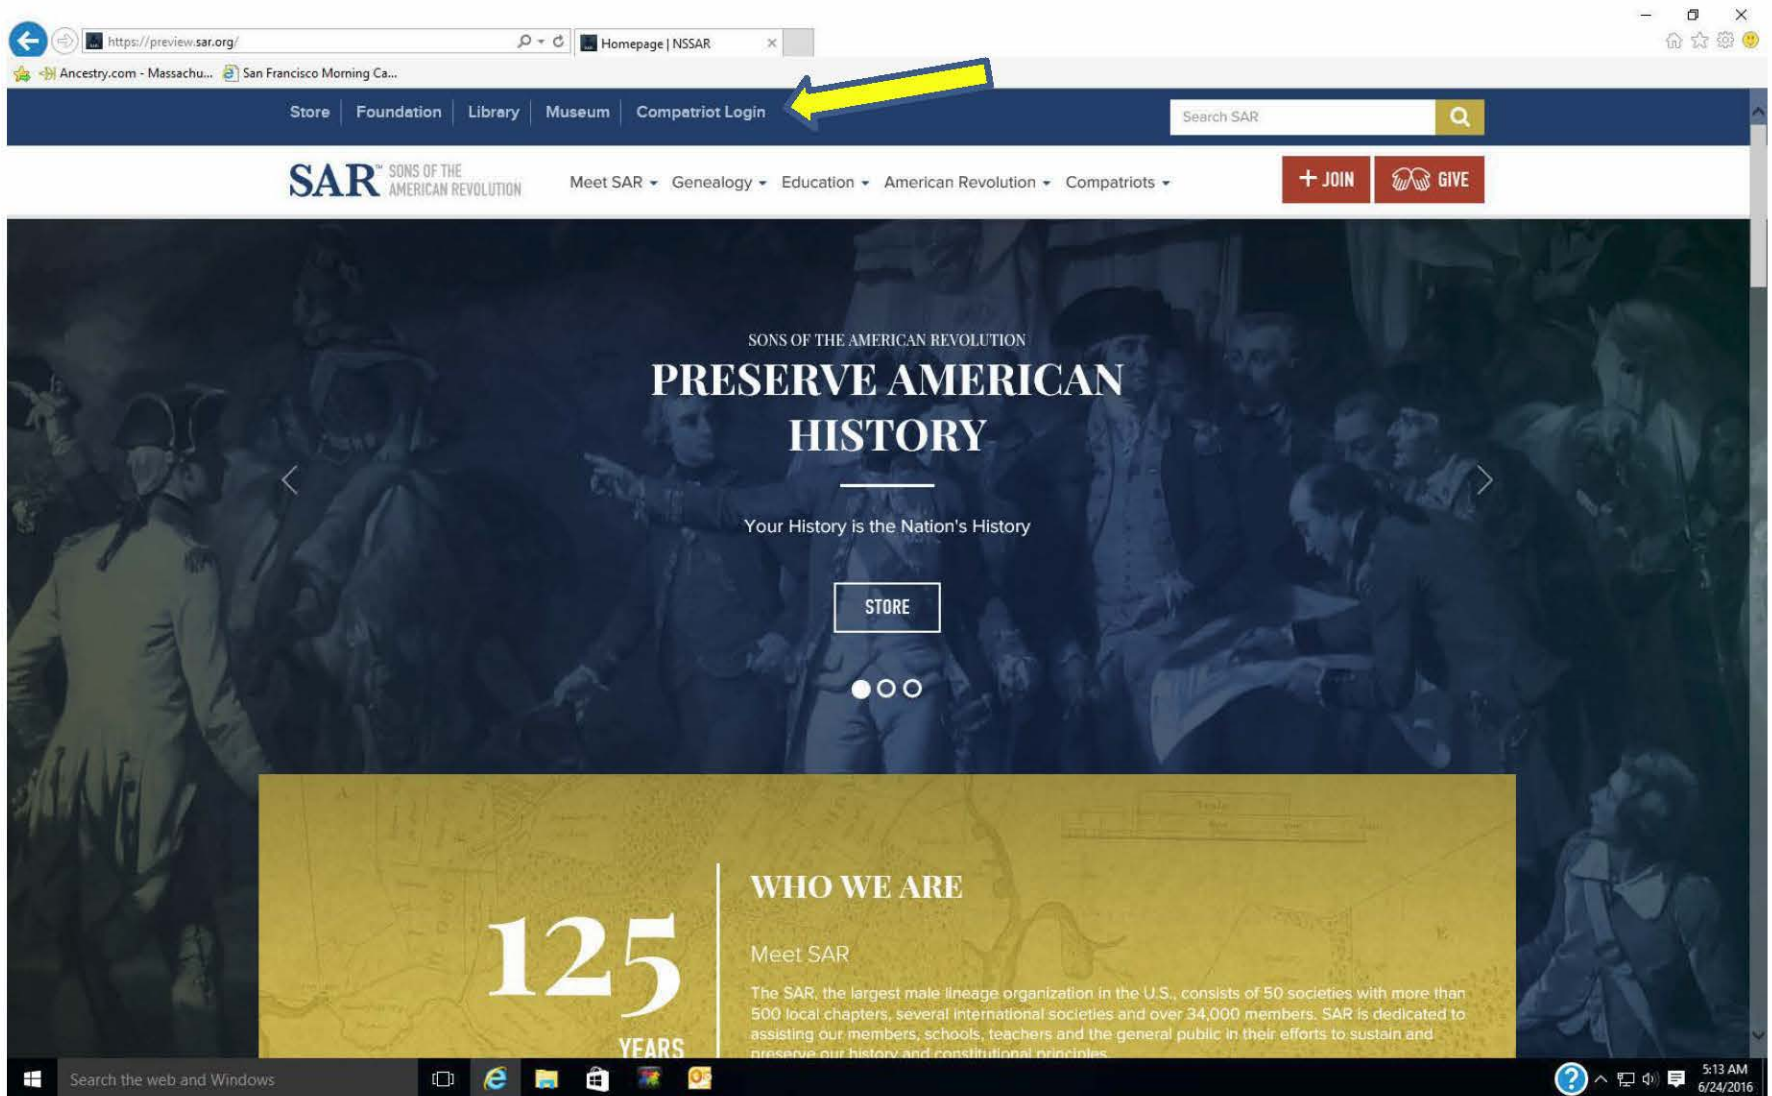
https://preview.sar.org/

Homepage | NSSAR

Ancestry.com - Massachu...   San Francisco Morning Ca...

Store | Foundation | Library | Museum | Compatriot Login

Search SAR

SAR™ SONS OF THE AMERICAN REVOLUTION

Meet SAR ▾   Genealogy ▾   Education ▾   American Revolution ▾   Compatriots ▾

+ JOIN   GIVE

SONS OF THE AMERICAN REVOLUTION

PRESERVE AMERICAN HISTORY

Your History is the Nation's History

STORE

125 YEARS

WHO WE ARE

Meet SAR

The SAR, the largest male lineage organization in the U.S., consists of 50 societies with more than 500 local chapters, several international societies and over 34,000 members. SAR is dedicated to assisting our members, schools, teachers and the general public in their efforts to sustain and preserve our history and constitutional principles.

Search the web and Windows

5:13 AM
6/24/2016